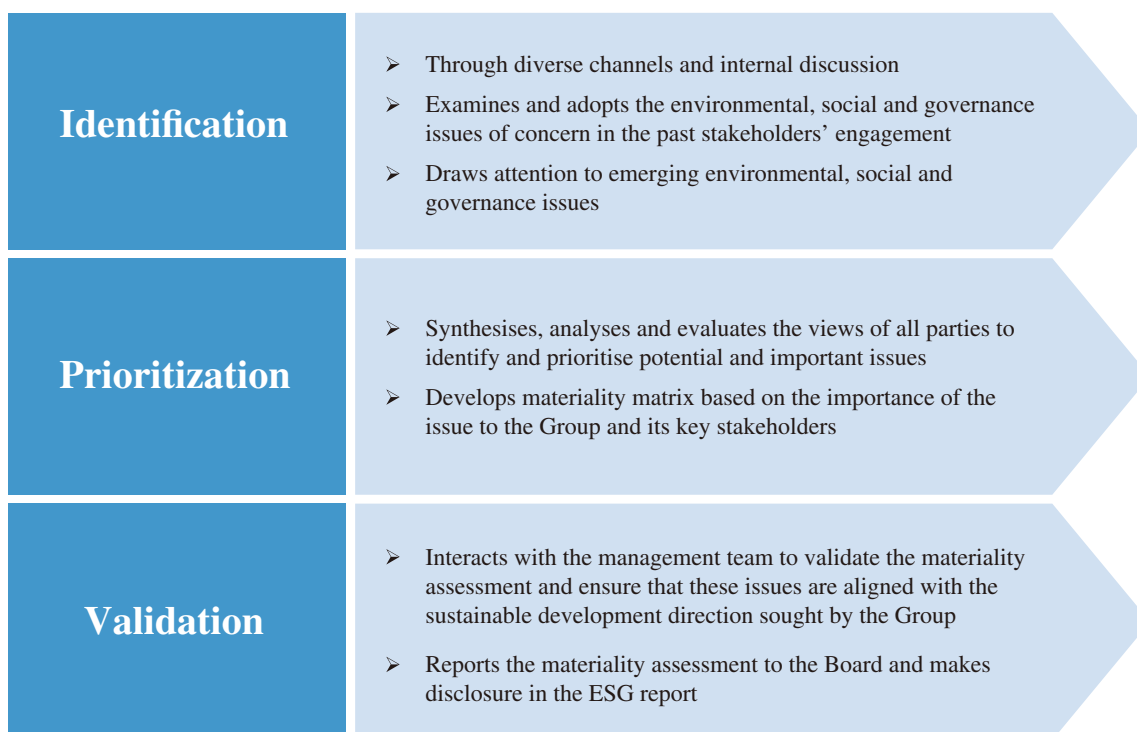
Identification

➢ Through diverse channels and internal discussion

➢ Examines and adopts the environmental, social and governance issues of concern in the past stakeholders' engagement

➢ Draws attention to emerging environmental, social and governance issues

Prioritization

➢ Synthesises, analyses and evaluates the views of all parties to identify and prioritise potential and important issues

➢ Develops materiality matrix based on the importance of the issue to the Group and its key stakeholders

Validation

➢ Interacts with the management team to validate the materiality assessment and ensure that these issues are aligned with the sustainable development direction sought by the Group

➢ Reports the materiality assessment to the Board and makes disclosure in the ESG report